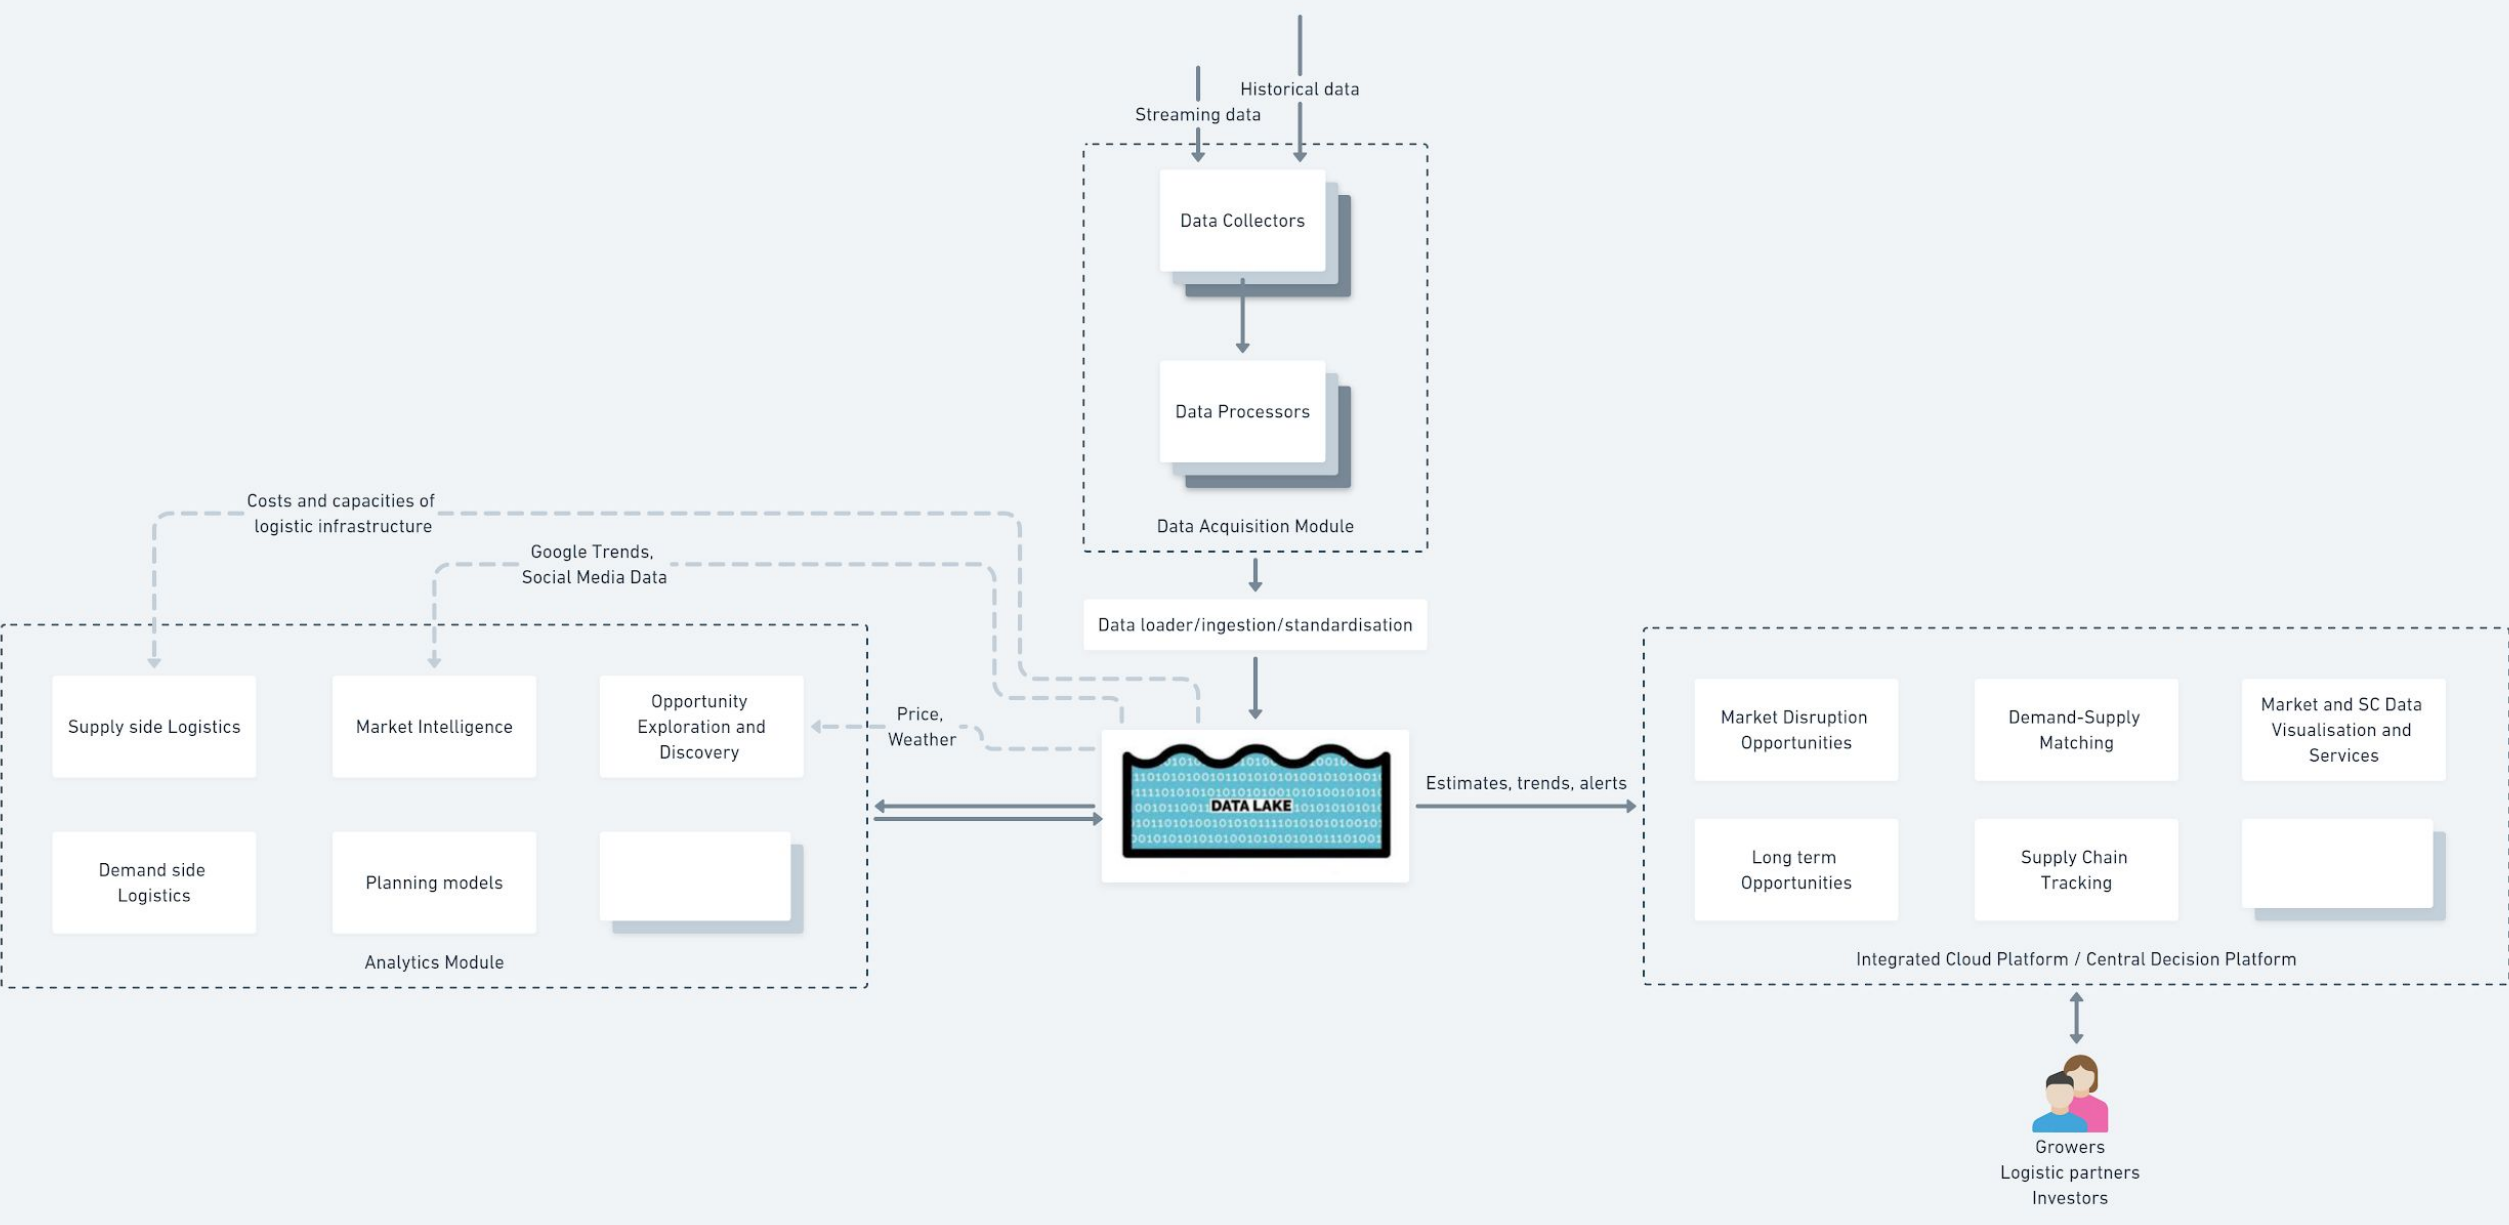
Historical data

Streaming data

Data Collectors

Data Processors

Data Acquisition Module

Costs and capacities of logistic infrastructure

Google Trends, Social Media Data

Data loader/ingestion/standardisation

Supply side Logistics

Market Intelligence

Opportunity Exploration and Discovery

Price, Weather

Demand side Logistics

Planning models

Analytics Module

DATA LAKE

Estimates, trends, alerts

Market Disruption Opportunities

Demand-Supply Matching

Market and SC Data Visualisation and Services

Long term Opportunities

Supply Chain Tracking

Integrated Cloud Platform / Central Decision Platform

Growers
Logistic partners
Investors